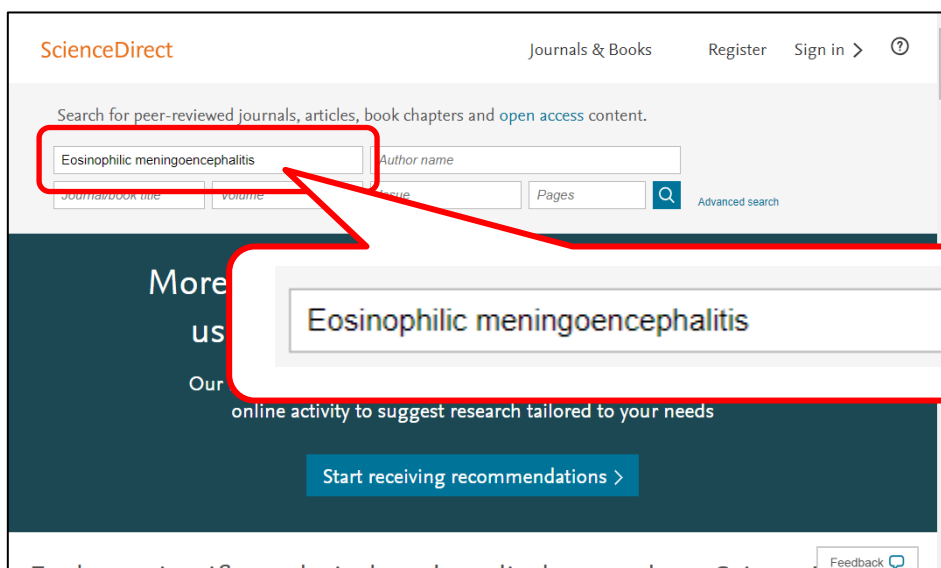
ScienceDirect

Journals & Books

Register

Sign in >

?

Search for peer-reviewed journals, articles, book chapters and open access content.

Eosinophilic meningoencephalitis

Author name

Journal/book title

Volume

Issue

Pages

Advanced search

More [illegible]

us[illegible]

Our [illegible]

online activity to suggest research tailored to your needs

Eosinophilic meningoencephalitis

Start receiving recommendations >

Feedback

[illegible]